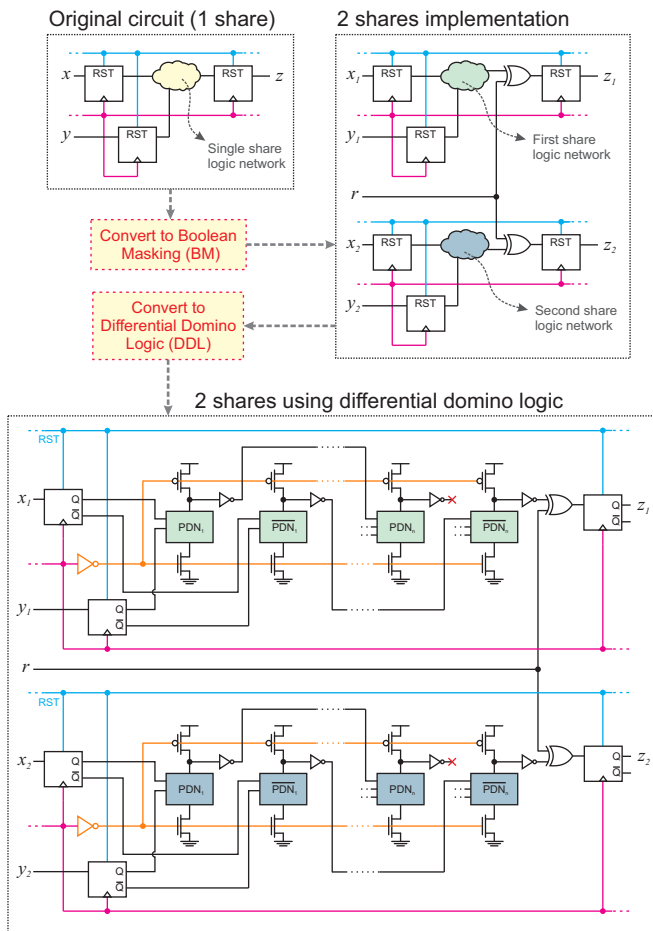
Original circuit (1 share)

$x$ RST RST $z$

$y$ RST

Single share logic network

2 shares implementation

$x_1$ RST RST $z_1$

$y_1$ RST

First share logic network

$r$

$x_2$ RST RST $z_2$

$y_2$ RST

Second share logic network

Convert to Boolean Masking (BM)

Convert to Differential Domino Logic (DDL)

2 shares using differential domino logic

RST

$x_1$ Q $\overline{Q}$

PDN$_1$ $\overline{PDN}_1$ PDN$_n$ $\overline{PDN}_n$

Q $\overline{Q}$ $z_1$

$y_1$ Q $\overline{Q}$

$r$

RST

$x_2$ Q $\overline{Q}$

PDN$_1$ $\overline{PDN}_1$ PDN$_n$ $\overline{PDN}_n$

Q $\overline{Q}$ $z_2$

$y_2$ Q $\overline{Q}$